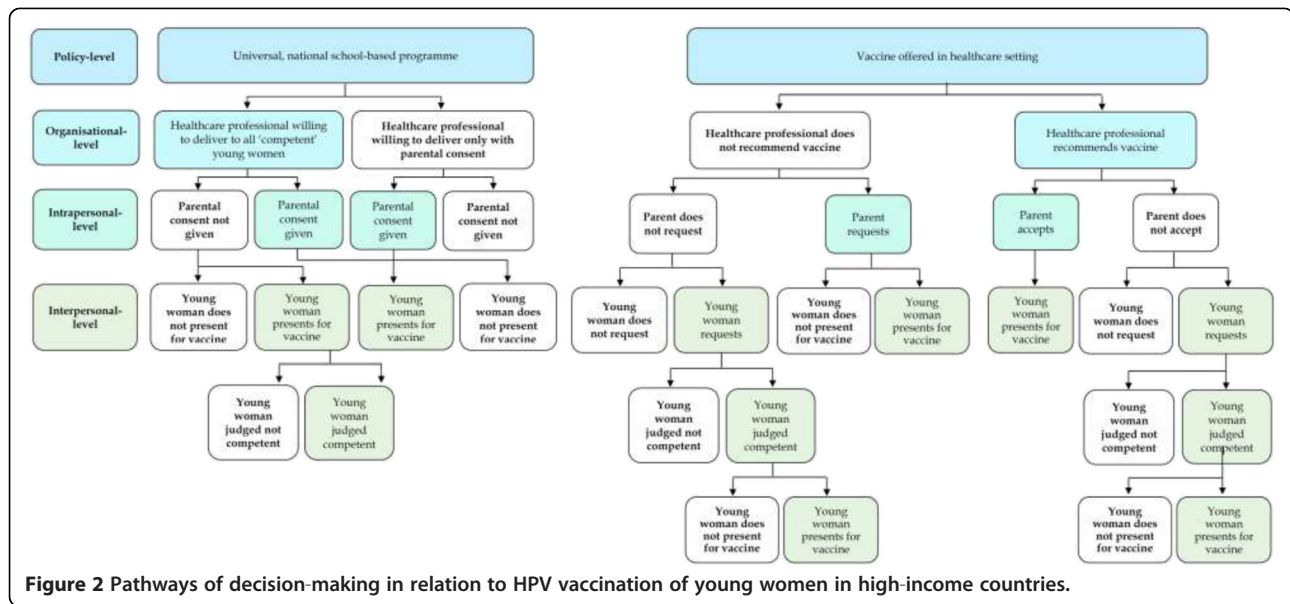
Policy-level

Universal, national school-based programme

Vaccine offered in healthcare setting

Organisational-level

Healthcare professional willing to deliver to all 'competent' young women

Healthcare professional willing to deliver only with parental consent

Healthcare professional does not recommend vaccine

Healthcare professional recommends vaccine

Intrapersonal-level

Parental consent not given

Parental consent given

Parental consent given

Parental consent not given

Parent does not request

Parent requests

Parent accepts

Parent does not accept

Interpersonal-level

Young woman does not present for vaccine

Young woman presents for vaccine

Young woman presents for vaccine

Young woman does not present for vaccine

Young woman does not request

Young woman requests

Young woman does not present for vaccine

Young woman presents for vaccine

Young woman presents for vaccine

Young woman does not request

Young woman requests

Young woman judged not competent

Young woman judged competent

Young woman judged not competent

Young woman judged competent

Young woman judged not competent

Young woman judged competent

Young woman does not present for vaccine

Young woman presents for vaccine

Young woman does not present for vaccine

Young woman presents for vaccine

Figure 2 Pathways of decision-making in relation to HPV vaccination of young women in high-income countries.